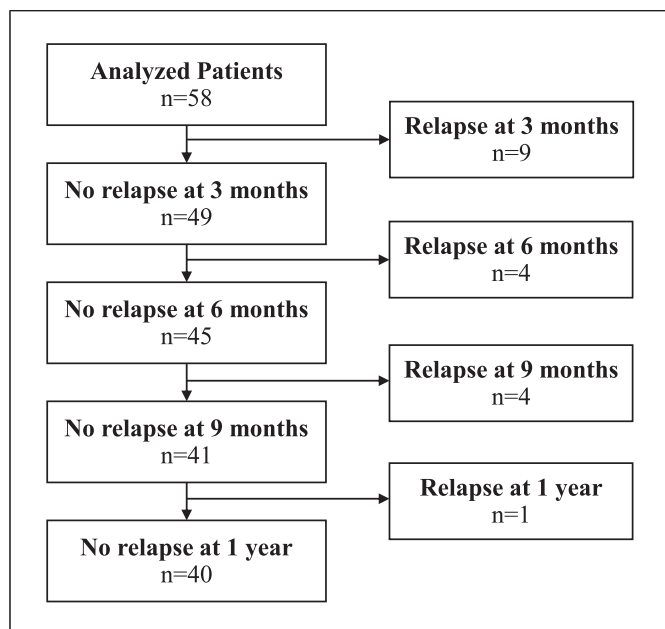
Analyzed Patients
n=58

Relapse at 3 months
n=9

No relapse at 3 months
n=49

Relapse at 6 months
n=4

No relapse at 6 months
n=45

Relapse at 9 months
n=4

No relapse at 9 months
n=41

Relapse at 1 year
n=1

No relapse at 1 year
n=40